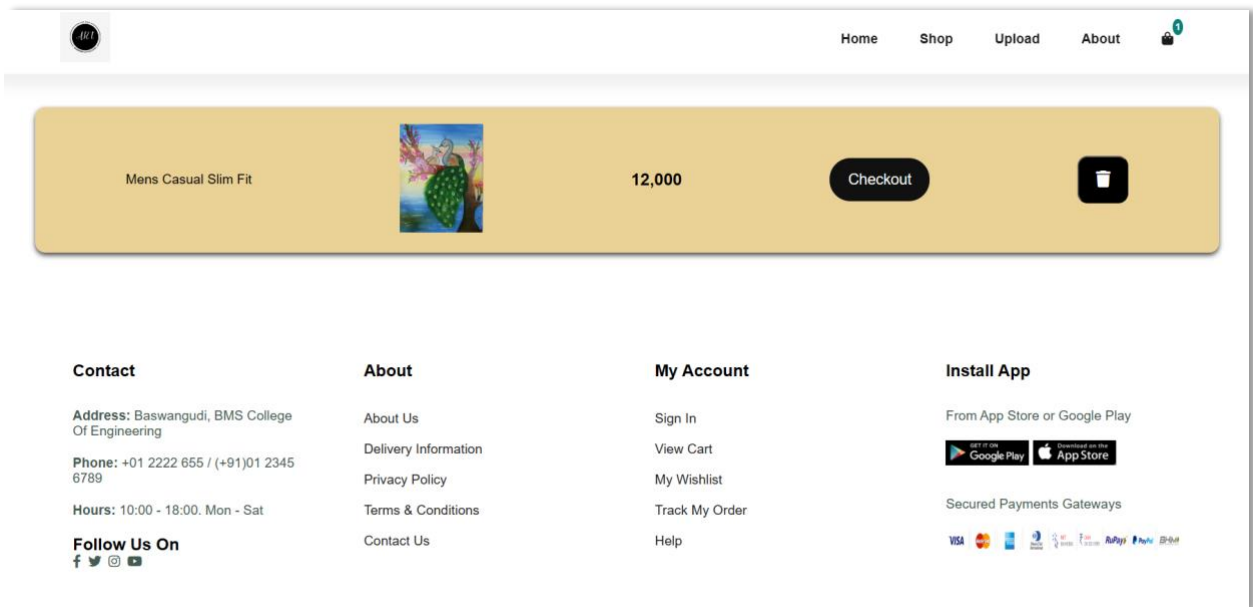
Home Shop Upload About 1

Mens Casual Slim Fit

12,000

Checkout

Contact

Address: Baswangudi, BMS College Of Engineering

Phone: +01 2222 655 / (+91)01 2345 6789

Hours: 10:00 - 18:00. Mon - Sat

Follow Us On

About

About Us

Delivery Information

Privacy Policy

Terms & Conditions

Contact Us

My Account

Sign In

View Cart

My Wishlist

Track My Order

Help

Install App

From App Store or Google Play

GET IT ON Google Play

Download on the App Store

Secured Payments Gateways

VISA RuPay PayPal BHIM